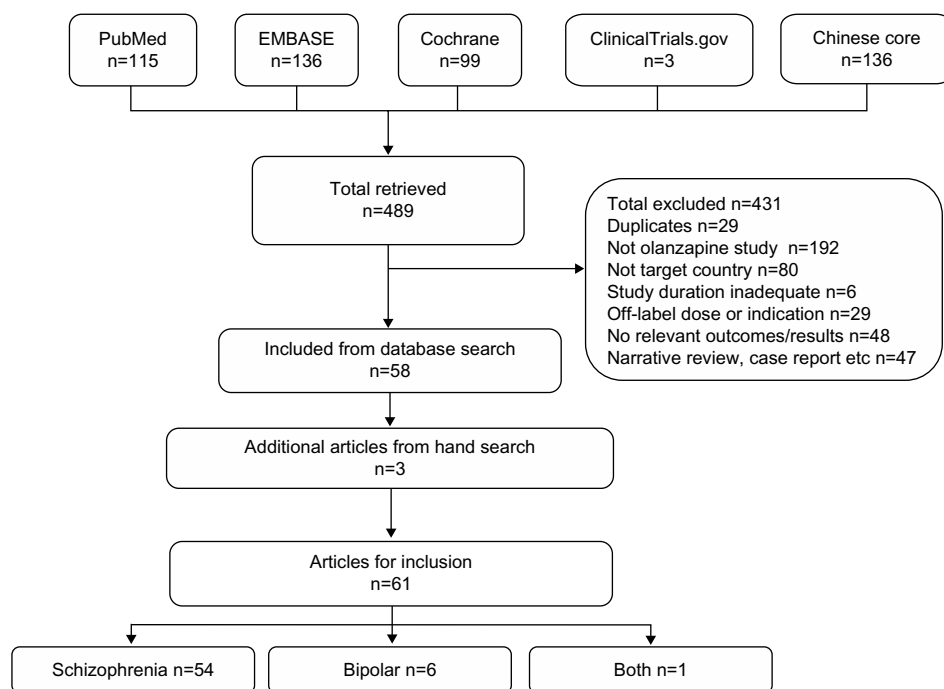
PubMed
n=115

EMBASE
n=136

Cochrane
n=99

ClinicalTrials.gov
n=3

Chinese core
n=136

Total retrieved
n=489

Total excluded n=431
Duplicates n=29
Not olanzapine study n=192
Not target country n=80
Study duration inadequate n=6
Off-label dose or indication n=29
No relevant outcomes/results n=48
Narrative review, case report etc n=47

Included from database search
n=58

Additional articles from hand search
n=3

Articles for inclusion
n=61

Schizophrenia n=54

Bipolar n=6

Both n=1